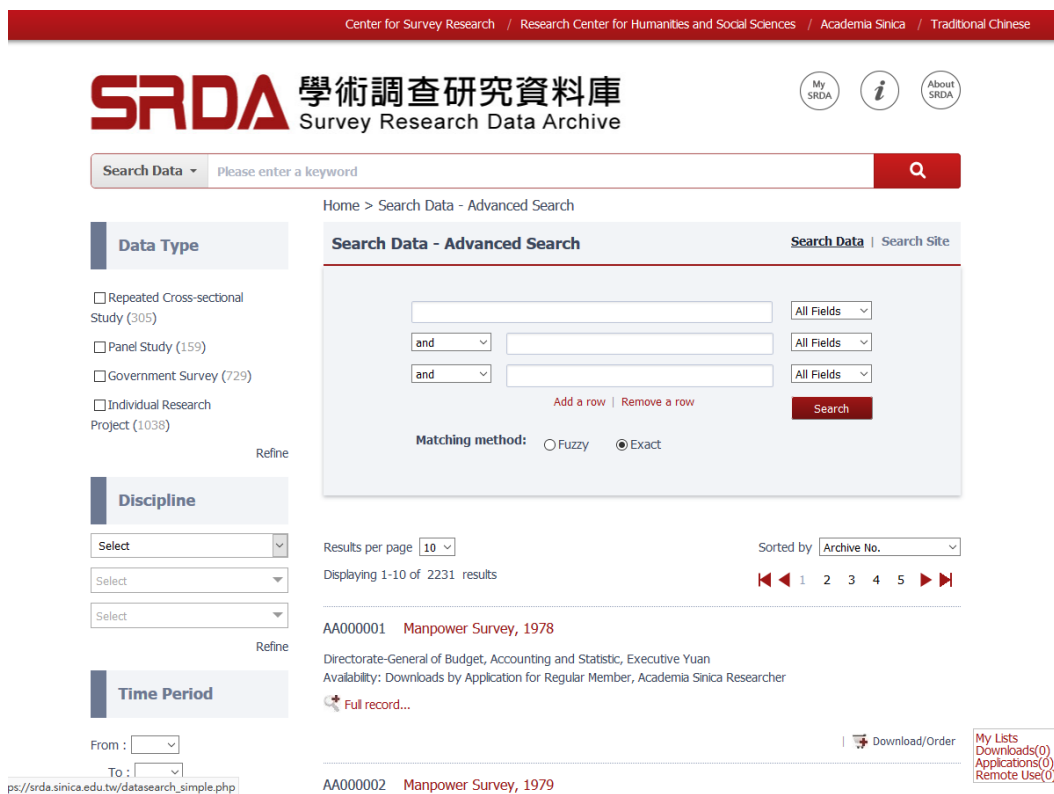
Center for Survey Research / Research Center for Humanities and Social Sciences / Academia Sinica / Traditional Chinese

SRDA 學術調查研究資料庫
Survey Research Data Archive

My SRDA
i
About SRDA

Search Data ▾ Please enter a keyword

Home > Search Data - Advanced Search

Data Type

☐Repeated Cross-sectional Study (305)
☐Panel Study (159)
☐Government Survey (729)
☐Individual Research Project (1038)
Refine

Discipline

Select
Select
Select
Refine

Time Period

From :
To :

Search Data - Advanced Search
Search Data | Search Site

All Fields
and All Fields
and All Fields
Add a row | Remove a row
Search

Matching method: ○Fuzzy ◉Exact

Results per page 10
Displaying 1-10 of 2231 results
Sorted by Archive No.
1 2 3 4 5

AA000001 Manpower Survey, 1978
Directorate-General of Budget, Accounting and Statistic, Executive Yuan
Availability: Downloads by Application for Regular Member, Academia Sinica Researcher
Full record...
| Download/Order

AA000002 Manpower Survey, 1979

My Lists
Downloads(0)
Applications(0)
Remote Use(0)

ps://srda.sinica.edu.tw/datasearch_simple.php